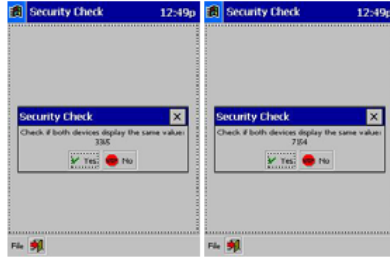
Security Check 12:49p

Security Check

Check if both devices display the same value:
3365

Yes No

File

Security Check 12:49p

Security Check

Check if both devices display the same value:
7154

Yes No

File